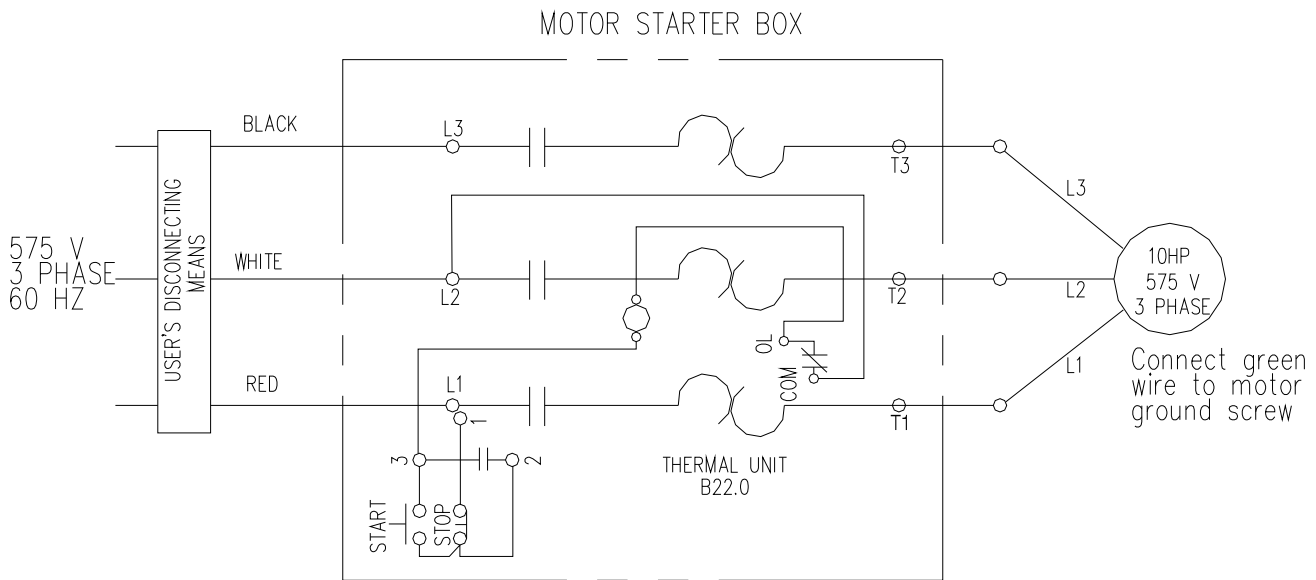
MOTOR STARTER BOX

575 V
3 PHASE
60 HZ

USER'S DISCONNECTING MEANS

BLACK

WHITE

RED

L3

L2

L1

1

3

2

START

STOP

OL

COM

THERMAL UNIT
B22.0

T3

T2

T1

L3

L2

L1

10HP
575 V
3 PHASE

Connect green wire to motor ground screw